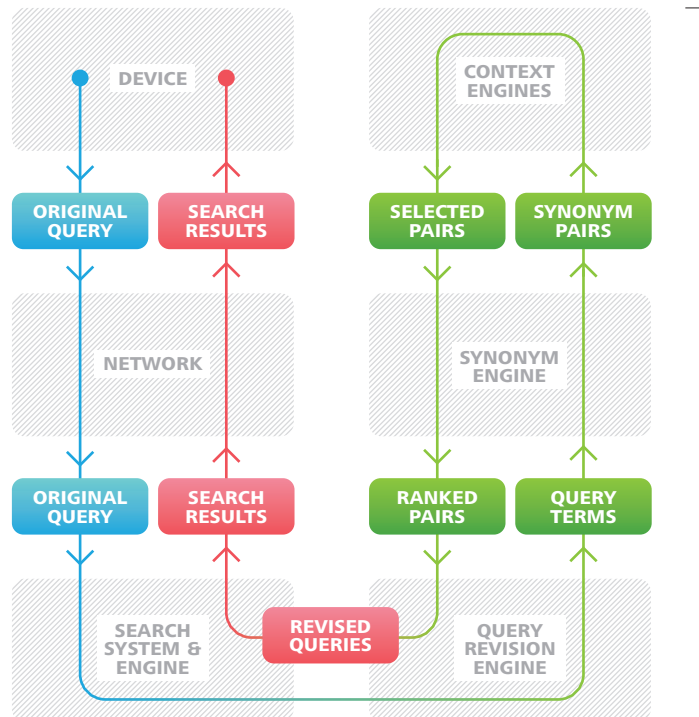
DEVICE

CONTEXT ENGINES

ORIGINAL QUERY

SEARCH RESULTS

SELECTED PAIRS

SYNONYM PAIRS

NETWORK

SYNONYM ENGINE

ORIGINAL QUERY

SEARCH RESULTS

RANKED PAIRS

QUERY TERMS

SEARCH SYSTEM & ENGINE

REVISED QUERIES

QUERY REVISION ENGINE